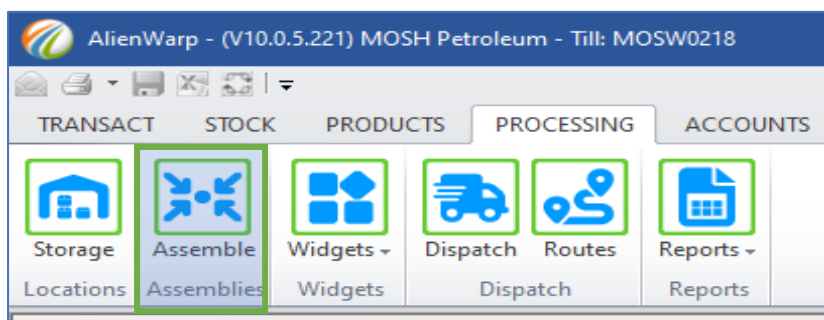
AlienWarp - (V10.0.5.221) MOSH Petroleum - Till: MOSW0218

TRANSACT STOCK PRODUCTS PROCESSING ACCOUNTS

Storage
Locations

Assemble
Assemblies

Widgets
Widgets

Dispatch Routes
Dispatch

Reports
Reports